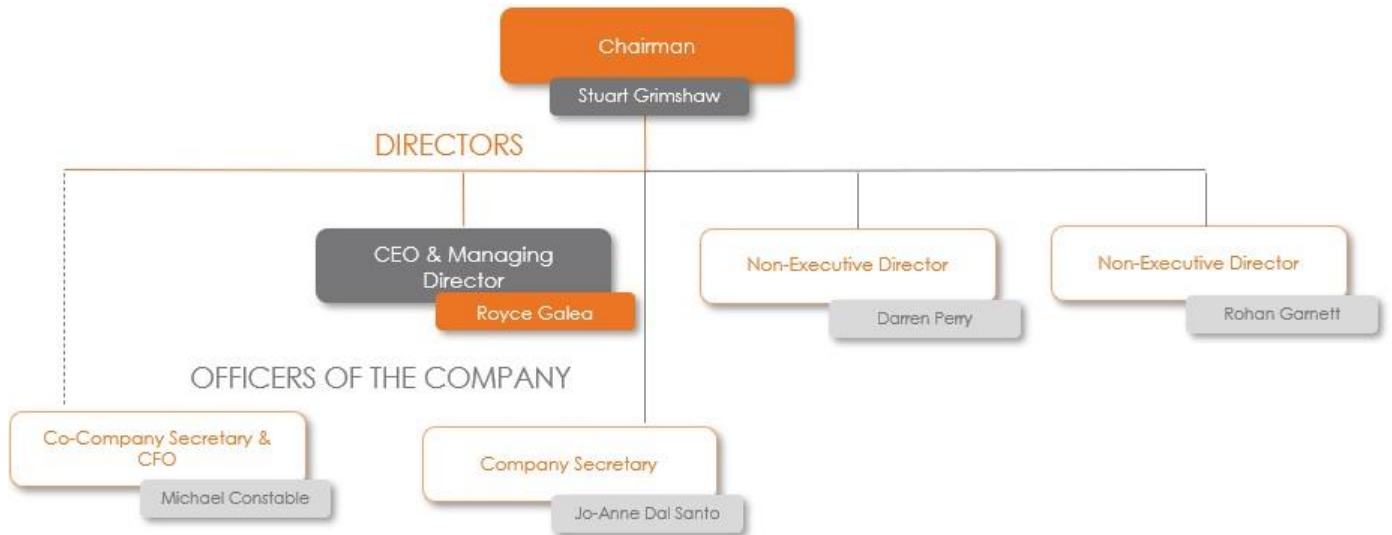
Chairman
Stuart Grimshaw

DIRECTORS

CEO & Managing Director
Royce Galea

Non-Executive Director
Darren Perry

Non-Executive Director
Rohan Garnett

OFFICERS OF THE COMPANY

Co-Company Secretary & CFO
Michael Constable

Company Secretary
Jo-Anne Dal Santo